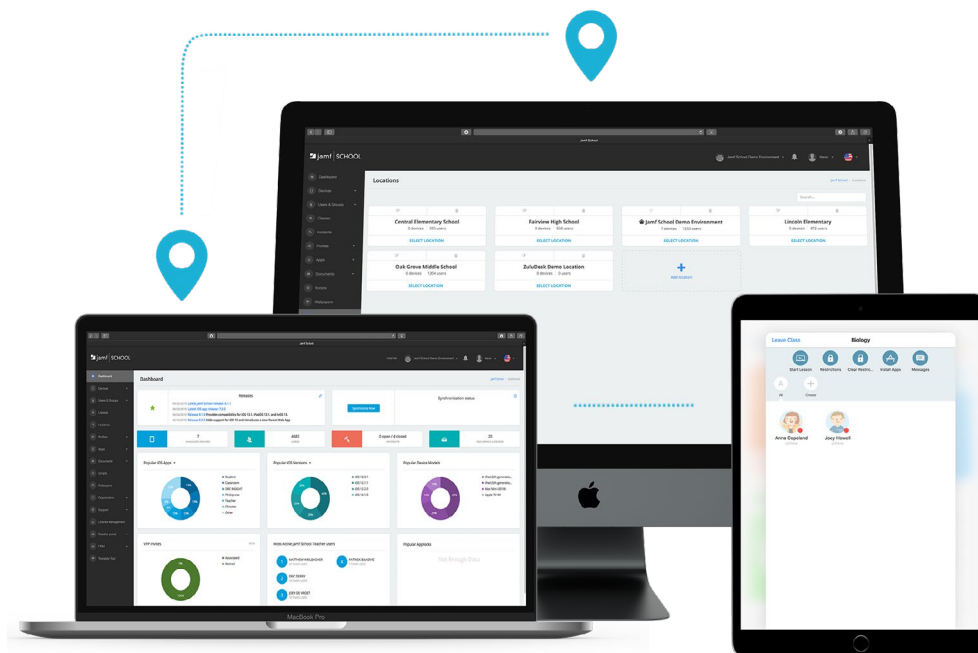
jamf | SCHOOL

Jamf School Demo Environment

Dashboard
Devices
Users & Groups
Classes
Incidents
Profiles
Apps
Documents
Events
Workspaces

Locations

Search...

Central Elementary School
0 devices 350 users
SELECT LOCATION

Fairview High School
0 devices 400 users
SELECT LOCATION

Jamf School Demo Environment
7 devices 1224 users
SELECT LOCATION

Lincoln Elementary
0 devices 0 users
SELECT LOCATION

Oak Grove Middle School
0 devices 1324 users
SELECT LOCATION

ZuluDesk Demo Location
0 devices 0 users
SELECT LOCATION

+
Add location

jamf | SCHOOL

Dashboard

Releases

Synchronize Now

Synchronization status

7

4081

0 open / 4 closed

21

Popular iOS Apps

Popular iOS Versions

Popular Device Models

VPP Invites

Assigned

Most Active Jamf School Teacher users

Popular AppLocks

MacBook Pro

Leave Class

Biology

Start Lesson
Restrictions
Clear Restric...
Install Apps
Messages

All
Create

Anna Copeland
Joey Howell